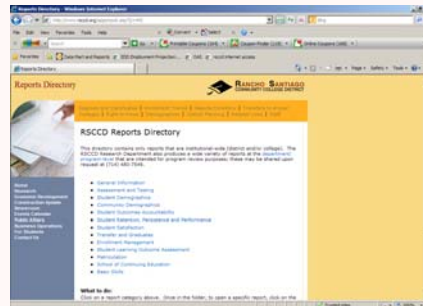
Reports Directory - Windows Internet Explorer

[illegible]

File Edit View Favorites Tools Help

Favorites

Reports Directory

Reports Directory

RANCHO SANTIAGO COMMUNITY COLLEGE DISTRICT

RSCCD Reports Directory

This directory contains only reports that are institutional-wide (district and/or college). The RSCCD Research Department also produces a wide variety of reports at the department/program level that are intended for program review purposes; these may be shared upon request at (714) 480-7546.

Home
Research
Economic Development
Construction Update
Resources
Events Calendar
Public Affairs
Business Operations
For Students
Contact Us

General Information
Assessment and Testing
Student Demographics
Community Demographics
Student Outcomes Accountability
Student Retention, Persistence and Performance
Student Satisfaction
Transfer and Graduates
Enrollment Management
Student Learning Outcome Assessment
Matriculation
School of Continuing Education
Basic Skills

What to do:
Click on a report category above. Once in the folder, to open a specific report, click on the